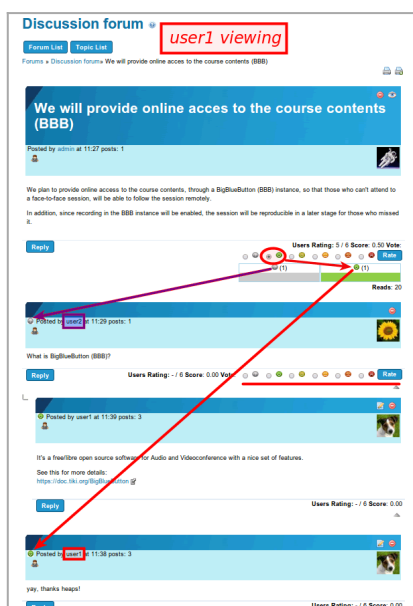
Discussion forum

user1 viewing

Forum List Topic List

Forums » Discussion forum» We will provide online acces to the course contents (BBB)

We will provide online acces to the course contents (BBB)

Posted by admin at 11:27 posts: 1

We plan to provide online access to the course contents, through a BigBlueButton (BBB) instance, so that those who can't attend to a face-to-face session, will be able to follow the session remotely.

In addition, since recording in the BBB instance will be enabled, the session will be reproducible in a later stage for those who missed it.

Reply

Users Rating: 5 / 6 Score: 0.50 Vote:

Rate

(1)

(1)

Reads: 20

Posted by user2 at 11:29 posts: 1

What is BigBlueButton (BBB)?

Reply

Users Rating: - / 6 Score: 0.00 Vote:

Rate

Posted by user1 at 11:39 posts: 3

It's a free/libre open source software for Audio and Videoconference with a nice set of features.

See this for more details:
https://doc.tiki.org/BigBlueButton

Reply

Users Rating: - / 6 Score: 0.00

Posted by user1 at 11:38 posts: 3

yay, thanks heaps!

Users Rating: - / 6 Score: 0.00